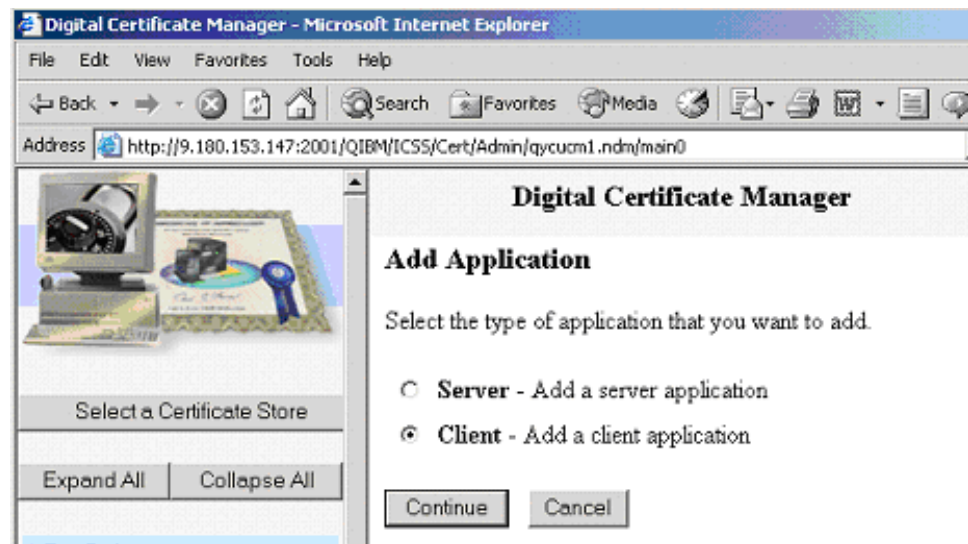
Digital Certificate Manager - Microsoft Internet Explorer

File Edit View Favorites Tools Help

Back Search Favorites Media

Address http://9.180.153.147:2001/QIBM/ICSS/Cert/Admin/qycucm1.ndm/main0

Select a Certificate Store

Expand All Collapse All

Digital Certificate Manager

Add Application

Select the type of application that you want to add.

Server - Add a server application

Client - Add a client application

Continue Cancel